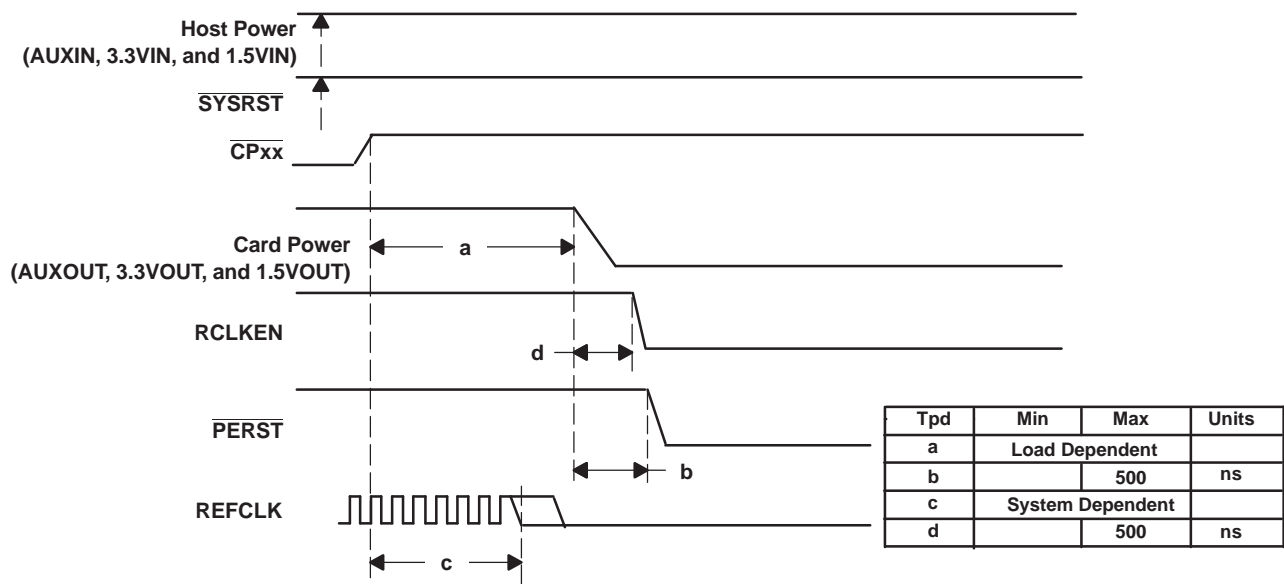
Host Power
(AUXIN, 3.3VIN, and 1.5VIN)

$\overline{\text{SYSRST}}$

$\overline{\text{CPxx}}$

Card Power
(AUXOUT, 3.3VOUT, and 1.5VOUT)

a

RCLKEN

d

$\overline{\text{PERST}}$

b

REFCLK

c

| Tpd | Min | Max | Units |
|---|---|---|---|
| a | Load Dependent | | |
| b | | 500 | ns |
| c | System Dependent | | |
| d | | 500 | ns |